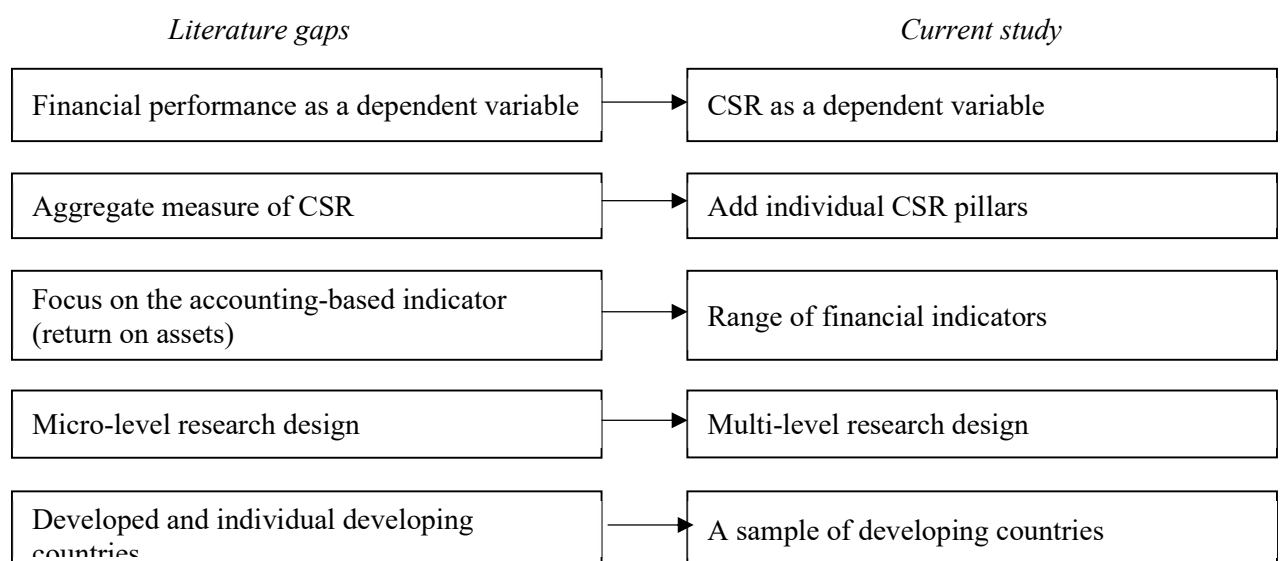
*Literature gaps*

*Current study*

Financial performance as a dependent variable

CSR as a dependent variable

Aggregate measure of CSR

Add individual CSR pillars

Focus on the accounting-based indicator (return on assets)

Range of financial indicators

Micro-level research design

Multi-level research design

Developed and individual developing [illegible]

A sample of developing countries